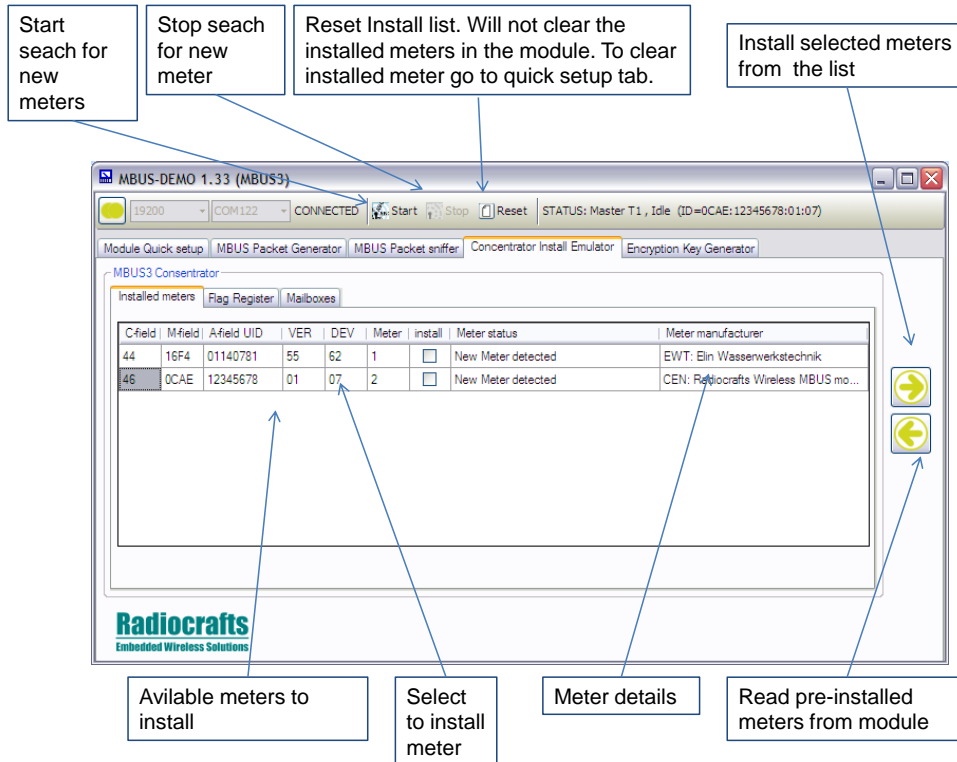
Start seach for new meters

Stop seach for new meter

Reset Install list. Will not clear the installed meters in the module. To clear installed meter go to quick setup tab.

Install selected meters from the list

MBUS-DEMO 1.33 (MBUS3)

19200 COM122 CONNECTED Start Stop Reset STATUS: Master T1 , Idle (ID=0CAE:12345678:01:07)

Module Quick setup | MBUS Packet Generator | MBUS Packet sniffer | Concentrator Install Emulator | Encryption Key Generator

MBUS3 Consentrator

Installed meters | Flag Register | Mailboxes

| C-field | M-field | A-field UID | VER | DEV | Meter | install | Meter status | Meter manufacturer |
|---|---|---|---|---|---|---|---|---|
| 44 | 16F4 | 01140781 | 55 | 62 | 1 | | New Meter detected | EWT: Elin Wasserwerkstechnik |
| 46 | 0CAE | 12345678 | 01 | 07 | 2 | | New Meter detected | CEN: Radiocrafts Wireless MBUS mo... |

Radiocrafts
Embedded Wireless Solutions

Avilable meters to install

Select to install meter

Meter details

Read pre-installed meters from module